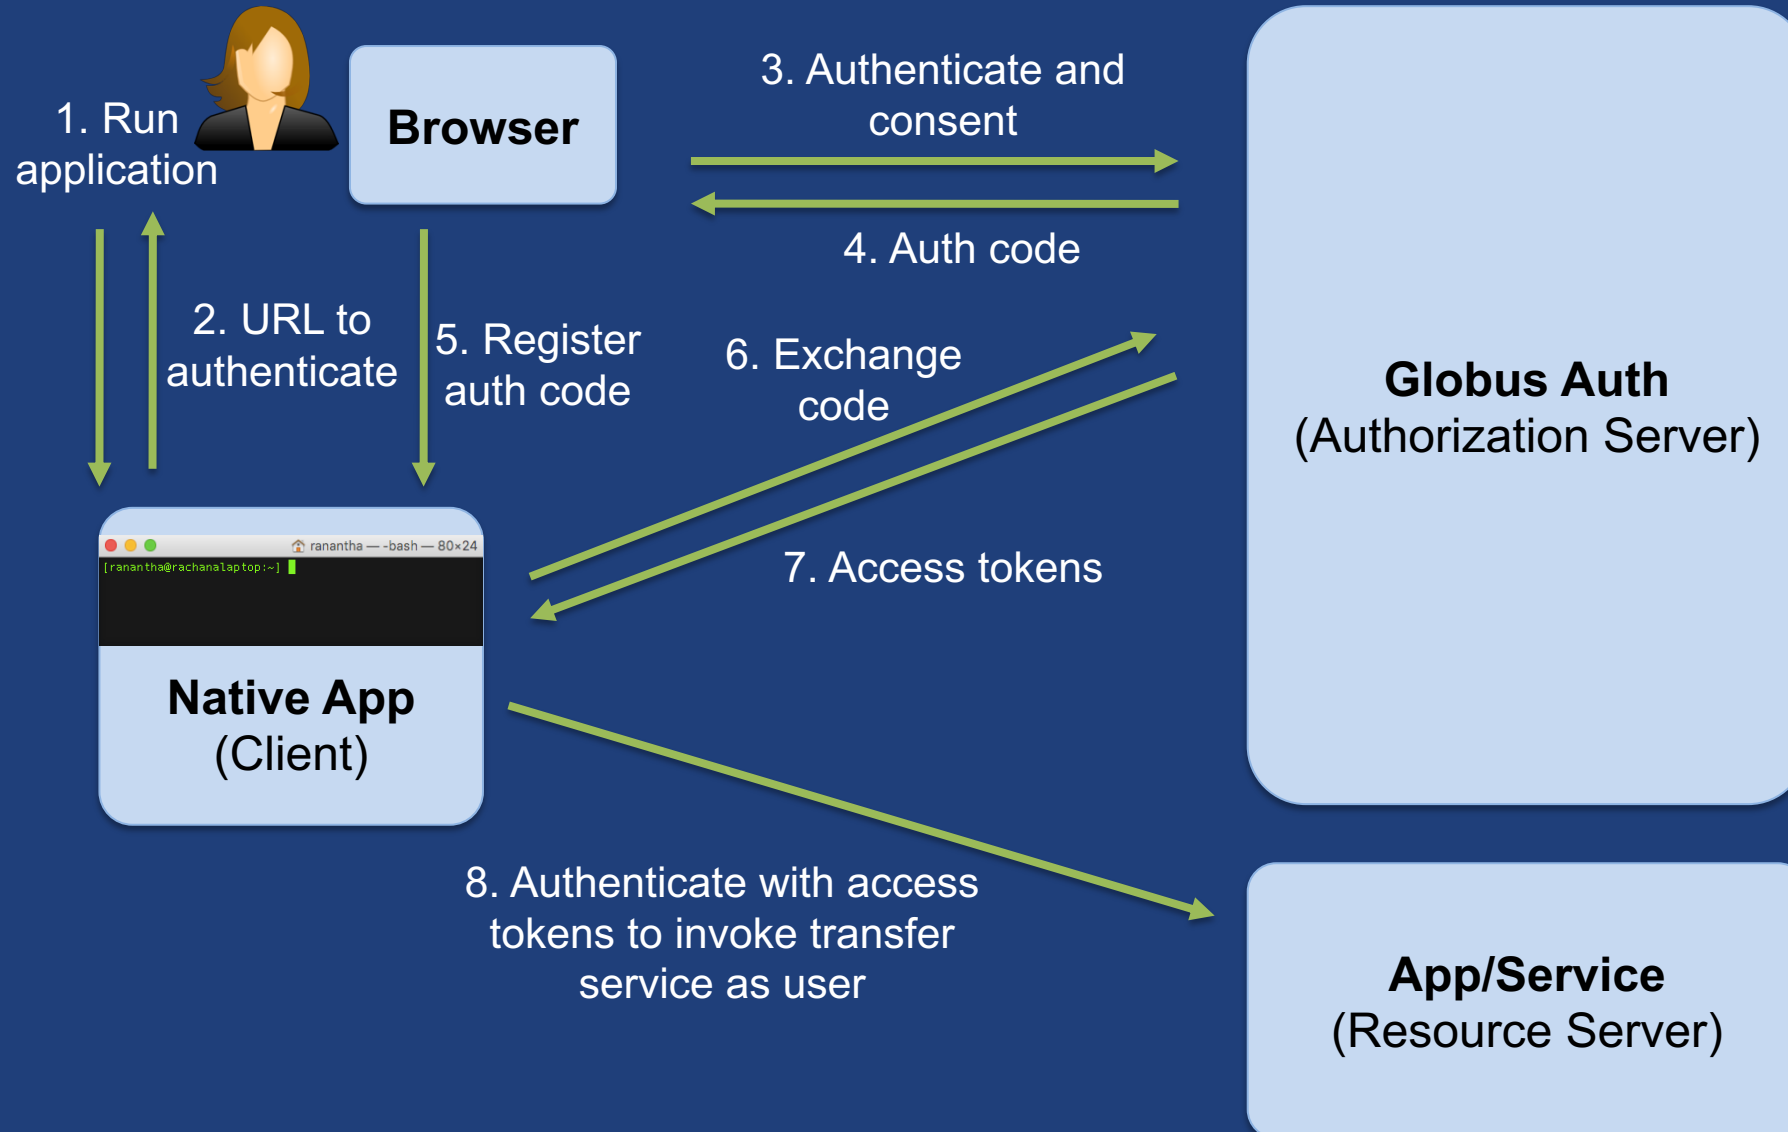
1. Run application

Browser

3. Authenticate and consent

4. Auth code

2. URL to authenticate

5. Register auth code

6. Exchange code

Globus Auth
(Authorization Server)

ranantha — -bash — 80×24
[ranantha@rachanalaptop:~]

7. Access tokens

Native App
(Client)

8. Authenticate with access tokens to invoke transfer service as user

App/Service
(Resource Server)